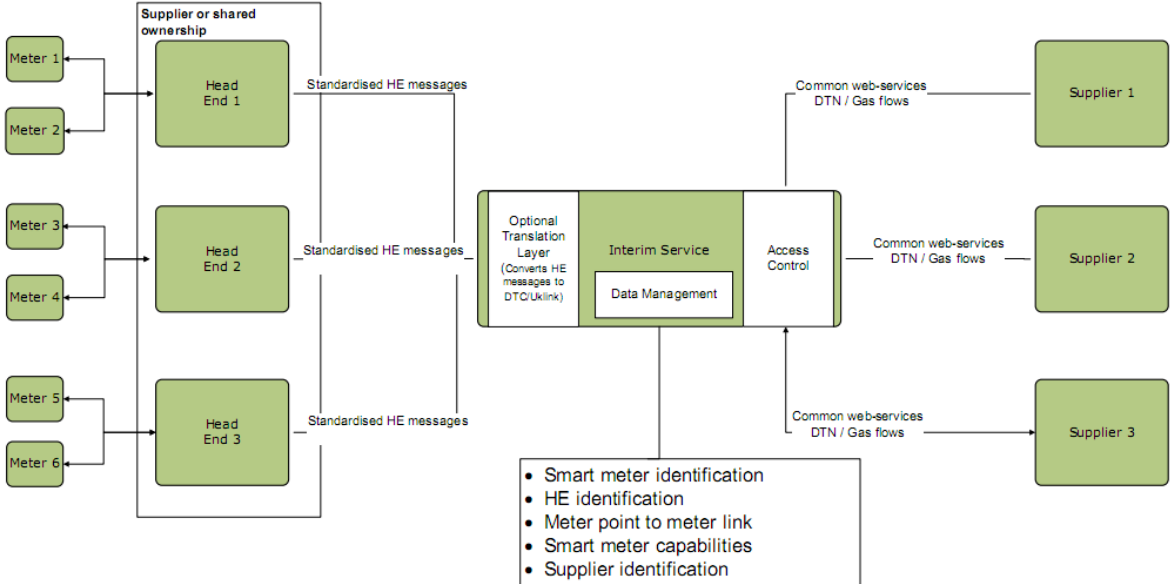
Supplier or shared ownership

Meter 1

Meter 2

Head End 1

Meter 3

Meter 4

Head End 2

Meter 5

Meter 6

Head End 3

Standardised HE messages

Standardised HE messages

Standardised HE messages

Optional Translation Layer (Converts HE messages to DTC/Uklink)

Interim Service

Data Management

Access Control

Common web-services DTN / Gas flows

Common web-services DTN / Gas flows

Common web-services DTN / Gas flows

Supplier 1

Supplier 2

Supplier 3

• Smart meter identification
• HE identification
• Meter point to meter link
• Smart meter capabilities
• Supplier identification